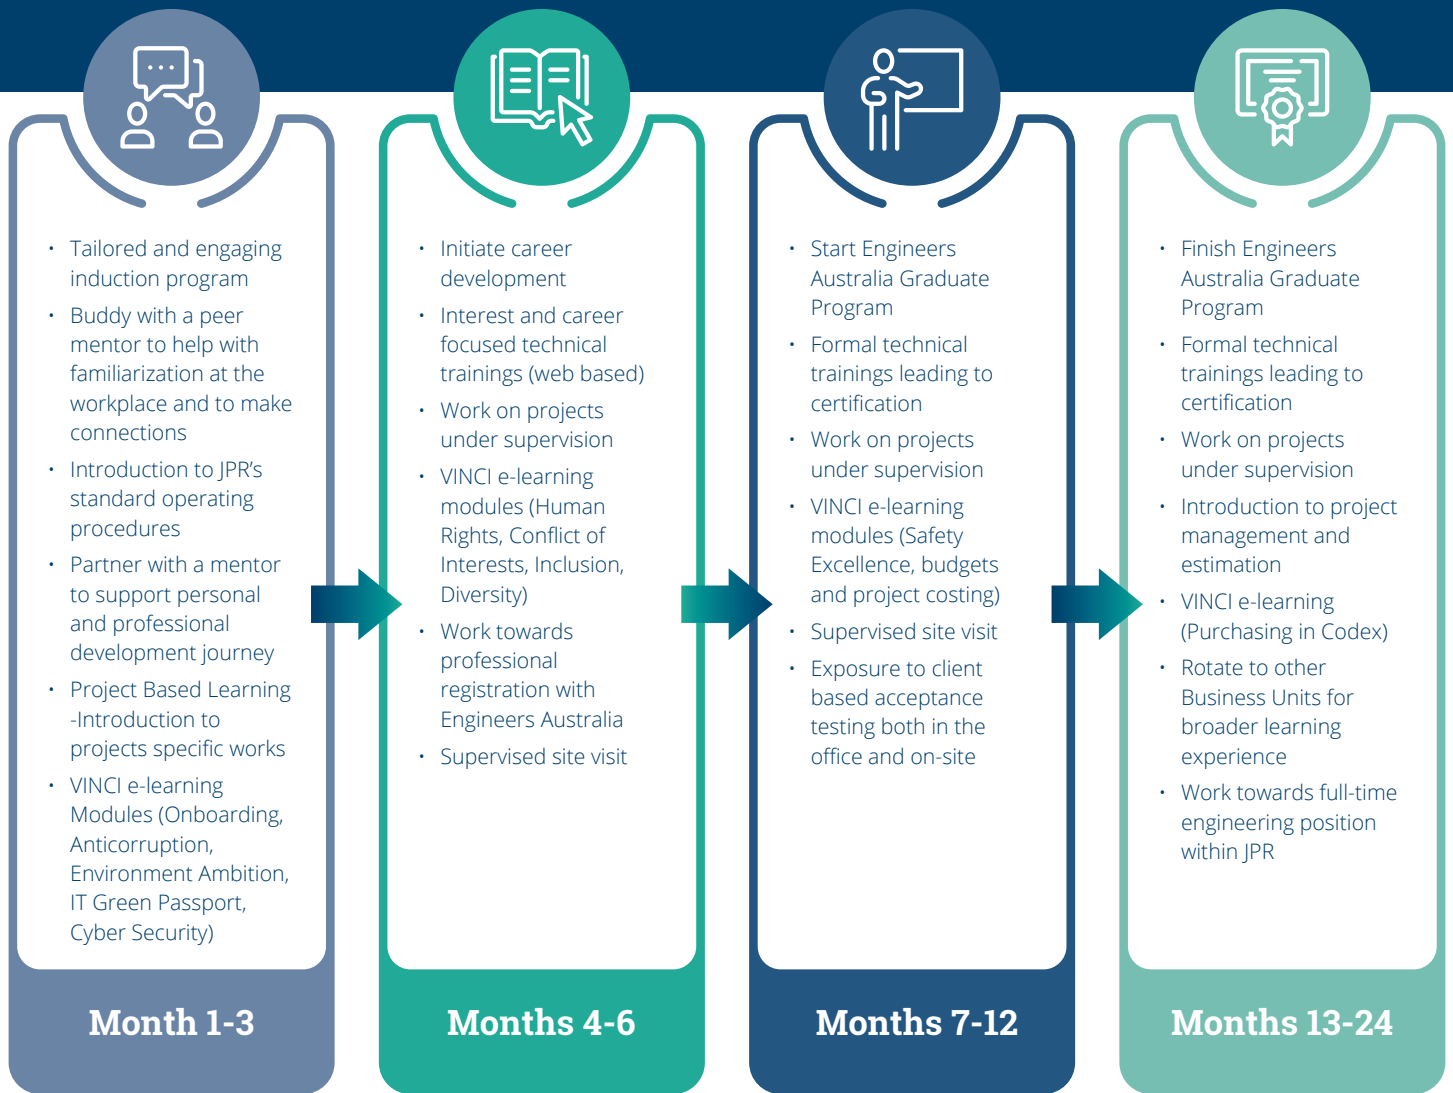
- Tailored and engaging induction program
- Buddy with a peer mentor to help with familiarization at the workplace and to make connections
- Introduction to JPR's standard operating procedures
- Partner with a mentor to support personal and professional development journey
- Project Based Learning -Introduction to projects specific works
- VINCI e-learning Modules (Onboarding, Anticorruption, Environment Ambition, IT Green Passport, Cyber Security)

Month 1-3

- Initiate career development
- Interest and career focused technical trainings (web based)
- Work on projects under supervision
- VINCI e-learning modules (Human Rights, Conflict of Interests, Inclusion, Diversity)
- Work towards professional registration with Engineers Australia
- Supervised site visit

Months 4-6

- Start Engineers Australia Graduate Program
- Formal technical trainings leading to certification
- Work on projects under supervision
- VINCI e-learning modules (Safety Excellence, budgets and project costing)
- Supervised site visit
- Exposure to client based acceptance testing both in the office and on-site

Months 7-12

- Finish Engineers Australia Graduate Program
- Formal technical trainings leading to certification
- Work on projects under supervision
- Introduction to project management and estimation
- VINCI e-learning (Purchasing in Codex)
- Rotate to other Business Units for broader learning experience
- Work towards full-time engineering position within JPR

Months 13-24